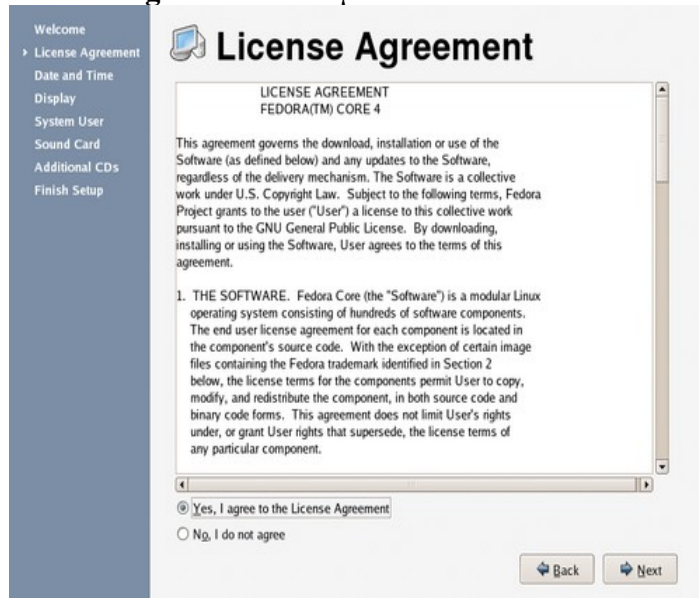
Welcome
License Agreement
Date and Time
Display
System User
Sound Card
Additional CDs
Finish Setup

License Agreement

LICENSE AGREEMENT
FEDORA(TM) CORE 4

This agreement governs the download, installation or use of the Software (as defined below) and any updates to the Software, regardless of the delivery mechanism. The Software is a collective work under U.S. Copyright Law. Subject to the following terms, Fedora Project grants to the user ("User") a license to this collective work pursuant to the GNU General Public License. By downloading, installing or using the Software, User agrees to the terms of this agreement.

1. THE SOFTWARE. Fedora Core (the "Software") is a modular Linux operating system consisting of hundreds of software components. The end user license agreement for each component is located in the component's source code. With the exception of certain image files containing the Fedora trademark identified in Section 2 below, the license terms for the components permit User to copy, modify, and redistribute the component, in both source code and binary code forms. This agreement does not limit User's rights under, or grant User rights that supersede, the license terms of any particular component.

Yes, I agree to the License Agreement

No, I do not agree

Back

Next